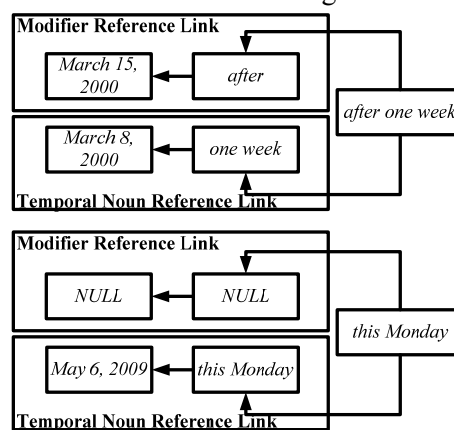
Modifier Reference Link

March 15, 2000

after

after one week

March 8, 2000

one week

Temporal Noun Reference Link

Modifier Reference Link

NULL

NULL

this Monday

May 6, 2009

this Monday

Temporal Noun Reference Link